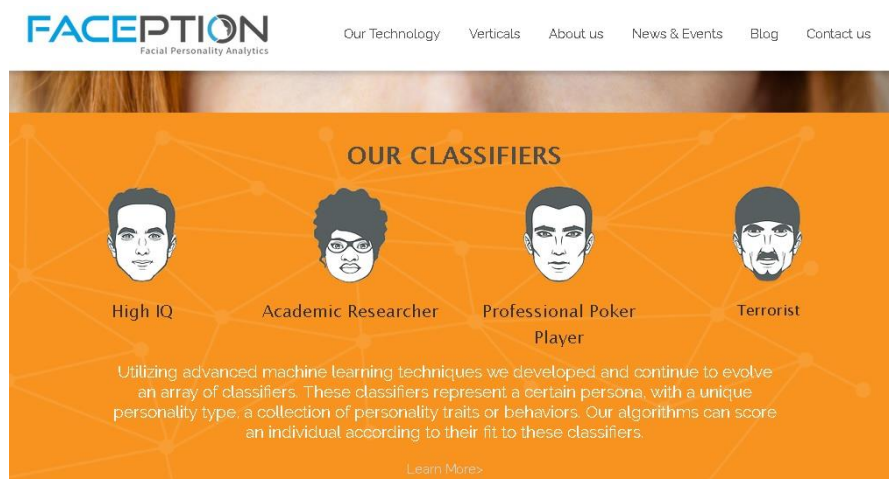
FACEPTION
Facial Personality Analytics

Our Technology Verticals About us News & Events Blog Contact us

OUR CLASSIFIERS

High IQ

Academic Researcher

Professional Poker Player

Terrorist

Utilizing advanced machine learning techniques we developed and continue to evolve an array of classifiers. These classifiers represent a certain persona, with a unique personality type, a collection of personality traits or behaviors. Our algorithms can score an individual according to their fit to these classifiers.

Learn More>